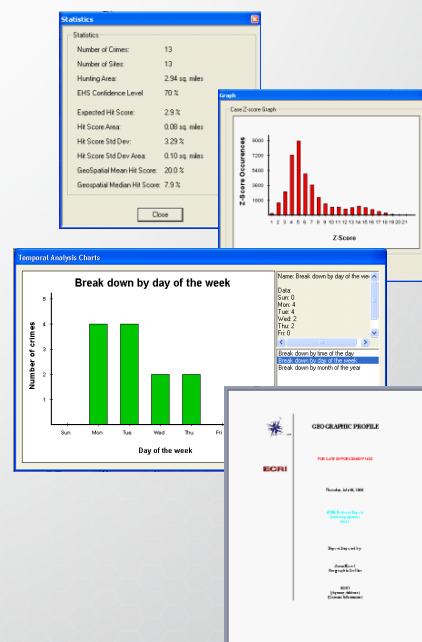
Statistics

Statistics

Number of Crimes: 13

Number of Sites: 13

Hunting Area: 2.94 sq. miles

EHS Confidence Level 70 %

Expected Hit Score: 2.9 %

Hit Score Area: 0.08 sq. miles

Hit Score Std Dev: 3.29 %

Hit Score Std Dev Area: 0.10 sq. miles

GeoSpatial Mean Hit Score: 20.0 %

Geospatial Median Hit Score: 7.9 %

Close

Graph

Case Z-score Graph

Z-Score Occurences

9000
7200
5400
3600
1800

1 2 3 4 5 6 7 8 9 10 11 12 13 14 15 16 17 18 19 20 21

Z-Score

Temporal Analysis Charts

Break down by day of the week

Number of crimes

5
4
3
2
1
0

Sun Mon Tue Wed Thu Fri

Day of the week

Name: Break down by day of the wee

Data:
Sun: 0
Mon: 4
Tue: 4
Wed: 2
Thu: 2
Fri: 0

Break down by time of the day
Break down by day of the week
Break down by month of the year

ECRI

GEOGRAPHIC PROFILE

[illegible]

Thursday, July 08, 2004

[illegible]

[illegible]

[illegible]